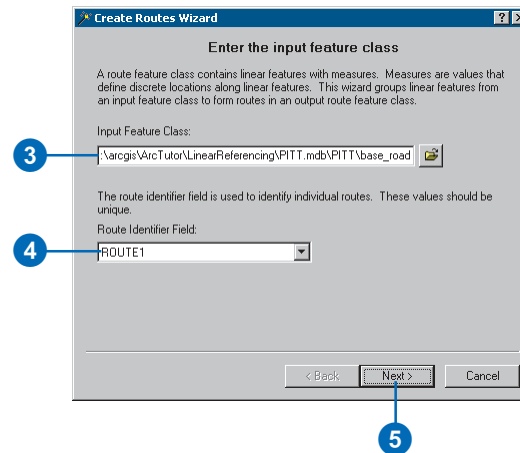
Create Routes Wizard

?

X

Enter the input feature class

A route feature class contains linear features with measures. Measures are values that define discrete locations along linear features. This wizard groups linear features from an input feature class to form routes in an output route feature class.

Input Feature Class:

:\arcgis\ArcTutor\LinearReferencing\PITT.mdb\PITT\base_road

3

The route identifier field is used to identify individual routes. These values should be unique.

Route Identifier Field:

ROUTE1

4

< Back

Next >

Cancel

5